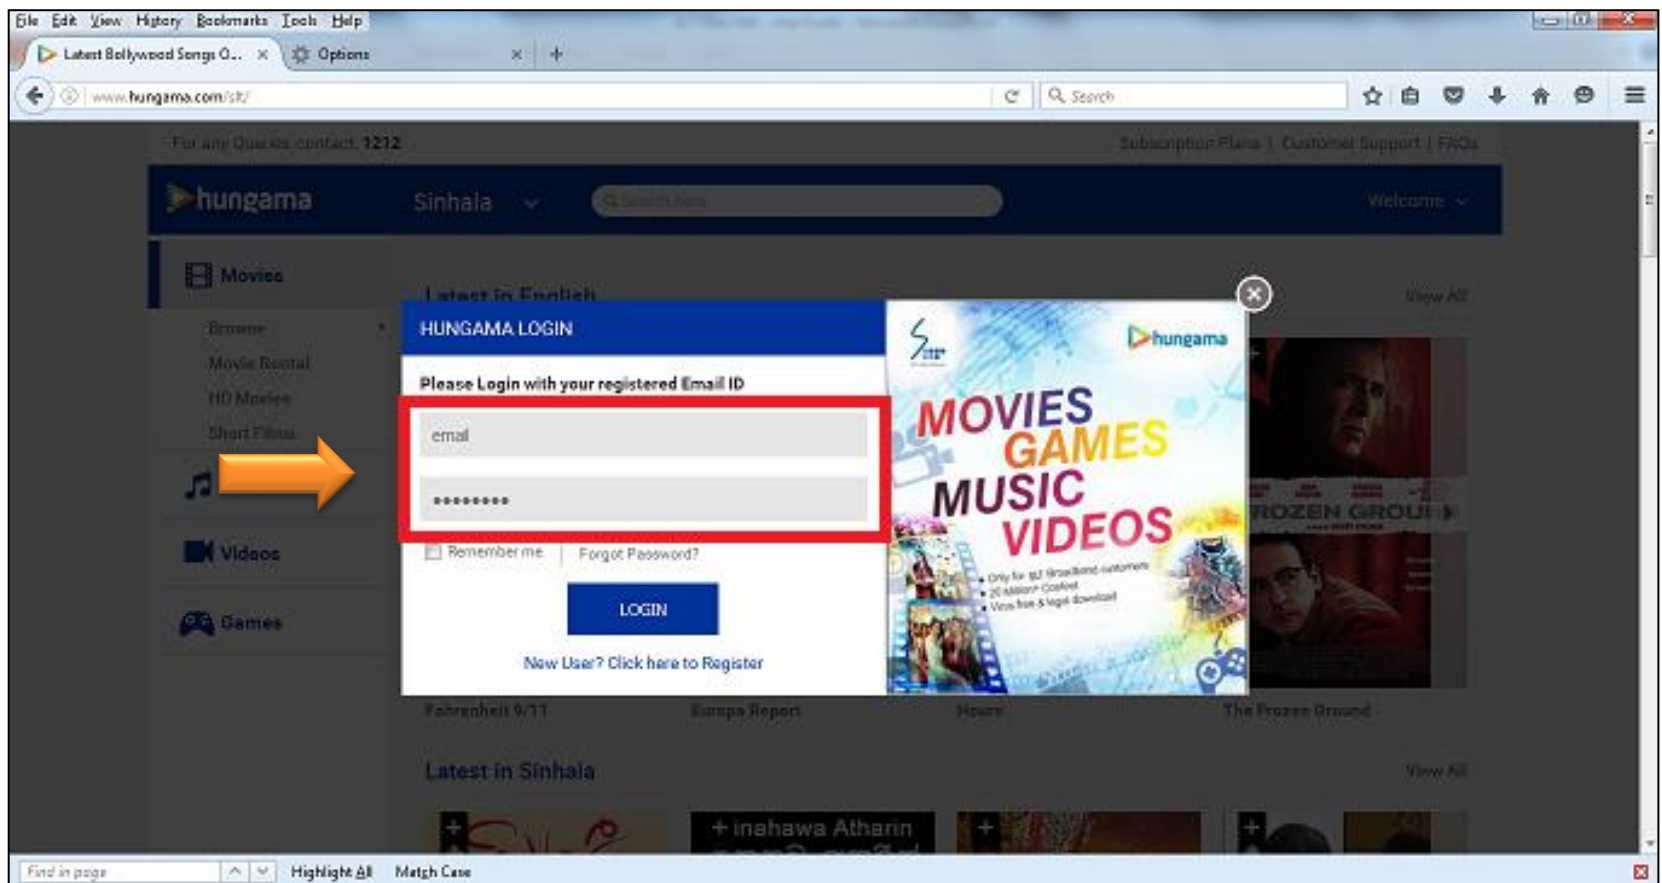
File Edit View History Bookmarks Tools Help

Latest Bollywood Songs O... × Options × +

www.hungama.com/slt/

Search

For any Queries contact: 1212

Subscription Plans | Customer Support | FAQs

hungama

Sinhala

Welcome

Movies

Browse

Movie Rental

HD Movies

Short Films

Videos

Games

Latest in English

View All

HUNGAMA LOGIN

Please Login with your registered Email ID

email

••••••••

Remember me

Forgot Password?

LOGIN

New User? Click here to Register

hungama

MOVIES
GAMES
MUSIC
VIDEOS

FROZEN GROUND

Fahrenheit 9/11

Europa Report

Hours

The Frozen Ground

Latest in Sinhala

View All

inahawa Atharin

Find in page

Highlight All

Match Case